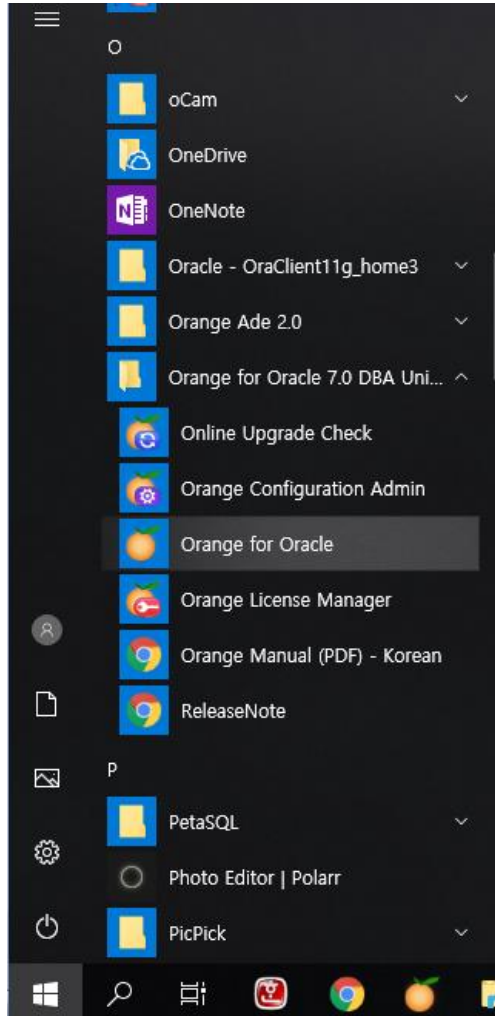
O
oCam
OneDrive
OneNote
Oracle - OraClient11g_home3
Orange Ade 2.0
Orange for Oracle 7.0 DBA Uni...
Online Upgrade Check
Orange Configuration Admin
Orange for Oracle
Orange License Manager
Orange Manual (PDF) - Korean
ReleaseNote
P
PetaSQL
Photo Editor | Polarr
PicPick